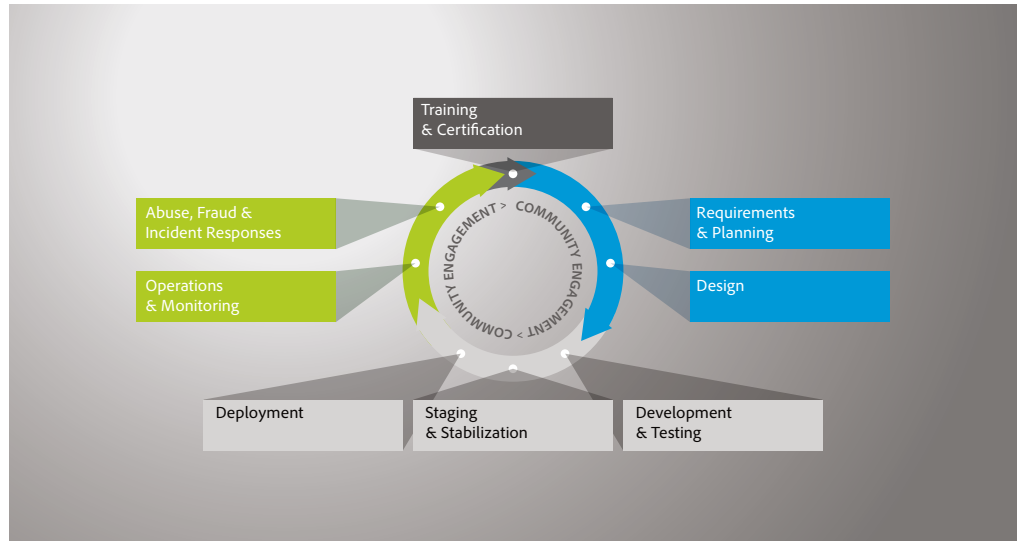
Training
& Certification

Abuse, Fraud &
Incident Responses

Operations
& Monitoring

COMMUNITY ENGAGEMENT > COMMUNITY ENGAGEMENT > COMMUNITY ENGAGEMENT >

Requirements
& Planning

Design

Deployment

Staging
& Stabilization

Development
& Testing